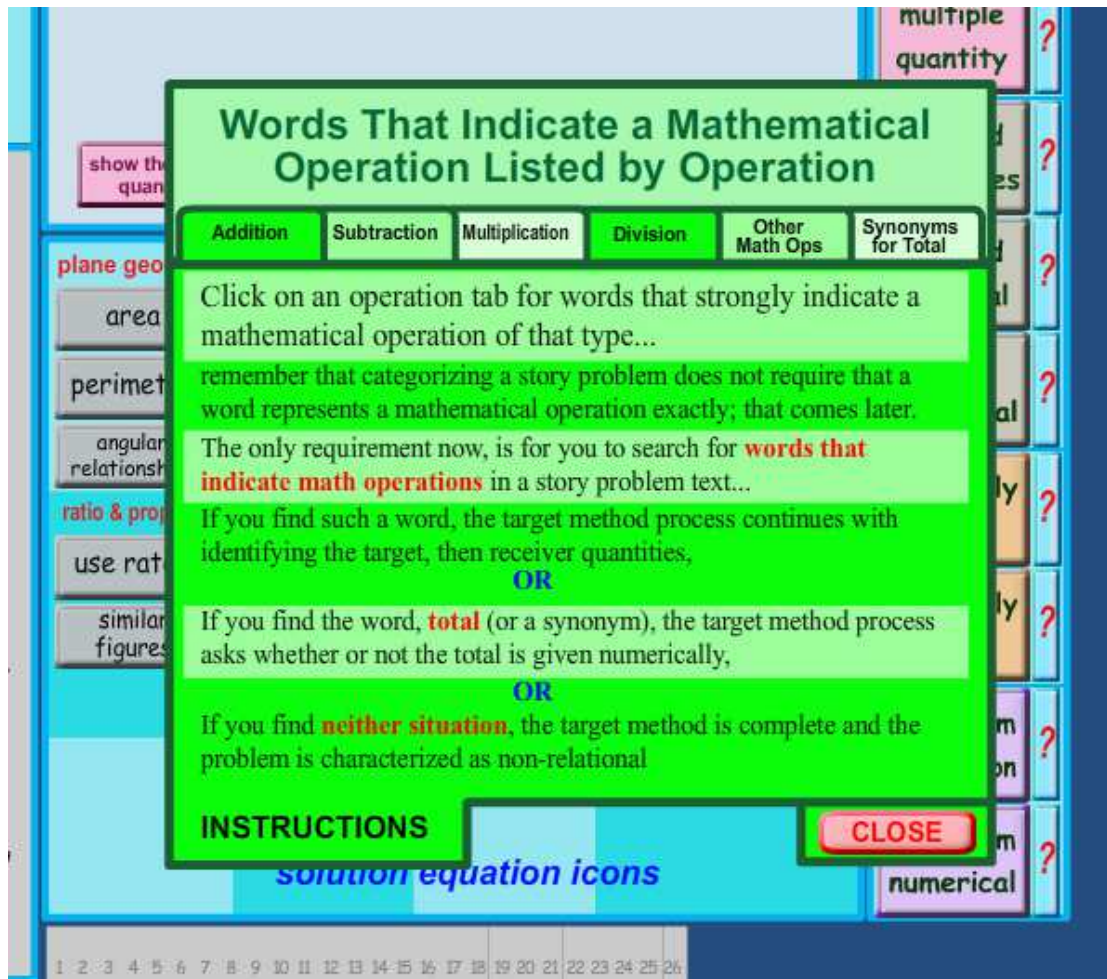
multiple quantity

?

show the quan

Words That Indicate a Mathematical Operation Listed by Operation

Addition | Subtraction | Multiplication | Division | Other Math Ops | Synonyms for Total

plane geo

area

perimet

angular relationsh

ratio & prop

use rat

similar figures

Click on an operation tab for words that strongly indicate a mathematical operation of that type...

remember that categorizing a story problem does not require that a word represents a mathematical operation exactly; that comes later.

The only requirement now, is for you to search for words that indicate math operations in a story problem text...

If you find such a word, the target method process continues with identifying the target, then receiver quantities,

OR

If you find the word, total (or a synonym), the target method process asks whether or not the total is given numerically,

OR

If you find neither situation, the target method is complete and the problem is characterized as non-relational

INSTRUCTIONS

CLOSE

solution equation icons

numerical

1 2 3 4 5 6 7 8 9 10 11 12 13 14 15 16 17 18 19 20 21 22 23 24 25 26